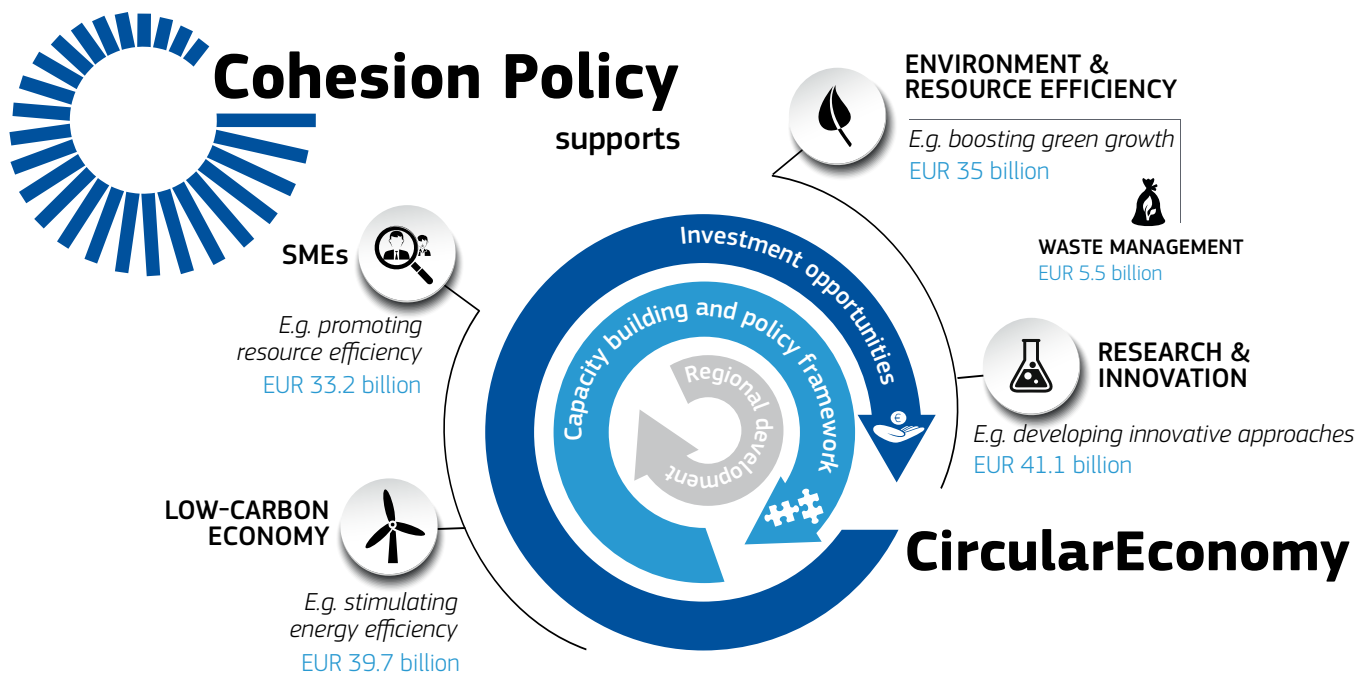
Cohesion Policy

supports

ENVIRONMENT & RESOURCE EFFICIENCY

E.g. boosting green growth

EUR 35 billion

WASTE MANAGEMENT

EUR 5.5 billion

SMEs

E.g. promoting resource efficiency

EUR 33.2 billion

Investment opportunities

Capacity building and policy framework

Regional development

RESEARCH & INNOVATION

E.g. developing innovative approaches

EUR 41.1 billion

LOW-CARBON ECONOMY

E.g. stimulating energy efficiency

EUR 39.7 billion

CircularEconomy